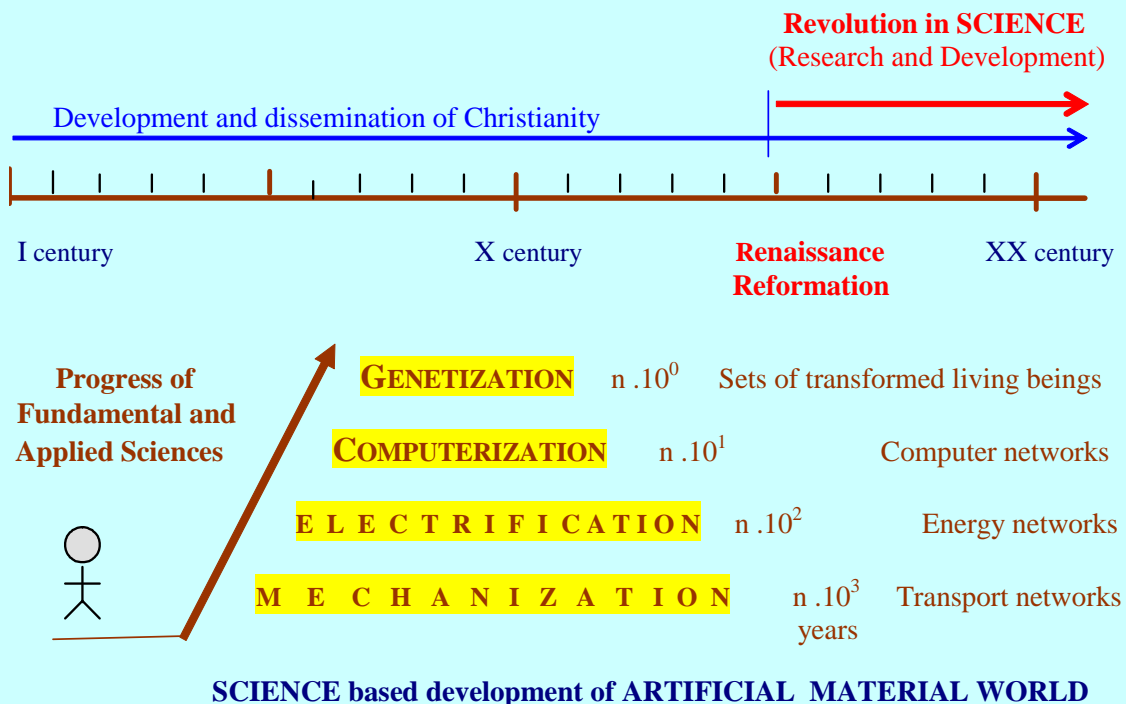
Revolution in SCIENCE
(Research and Development)

Development and dissemination of Christianity

I century

X century

Renaissance
Reformation

XX century

Progress of Fundamental and Applied Sciences

GENETIZATION $n .10^0$ Sets of transformed living beings

COMPUTERIZATION $n .10^1$ Computer networks

ELECTRIFICATION $n .10^2$ Energy networks

MECHANIZATION $n .10^3$ years Transport networks

SCIENCE based development of ARTIFICIAL MATERIAL WORLD